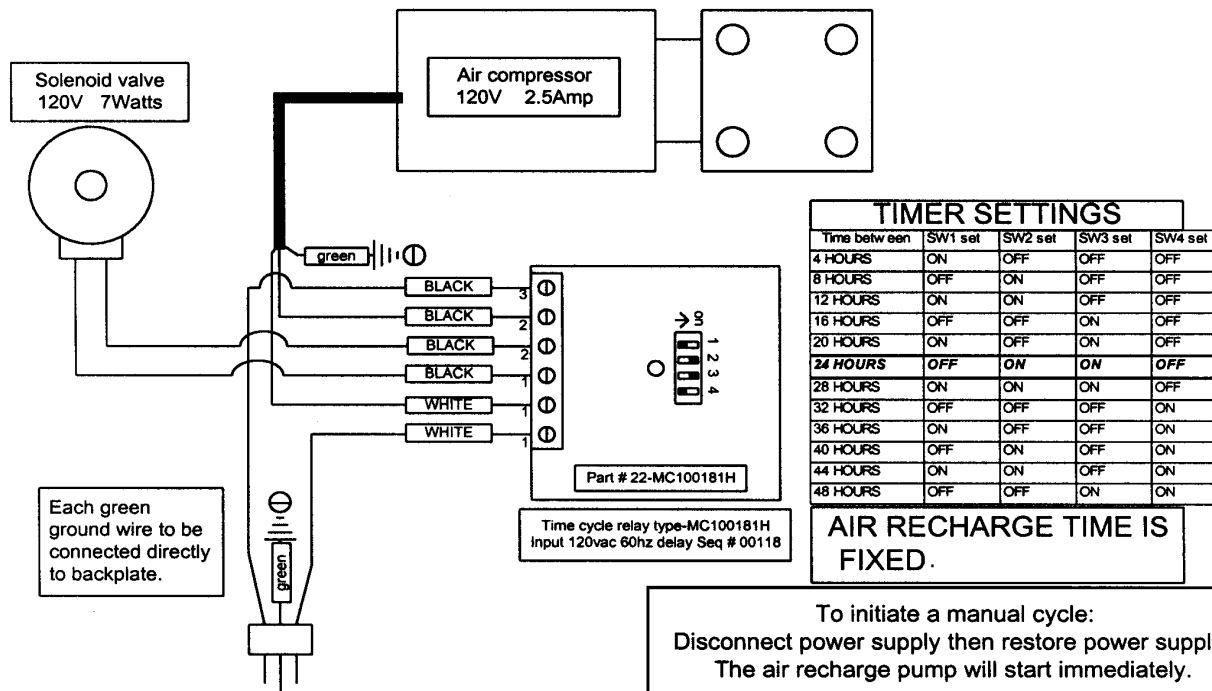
Solenoid valve
120V 7Watts

Air compressor
120V 2.5Amp

green

BLACK 3
BLACK 2
BLACK 2
BLACK 1
WHITE 1
WHITE 1

ON
1 2 3 4

Part # 22-MC100181H

Time cycle relay type-MC100181H
Input 120vac 60hz delay Seq # 00118

Each green ground wire to be connected directly to backplate.

green

TIMER SETTINGS

| Time betw een | SW1 set | SW2 set | SW3 set | SW4 set |
|---|---|---|---|---|
| 4 HOURS | ON | OFF | OFF | OFF |
| 8 HOURS | OFF | ON | OFF | OFF |
| 12 HOURS | ON | ON | OFF | OFF |
| 16 HOURS | OFF | OFF | ON | OFF |
| 20 HOURS | ON | OFF | ON | OFF |
| 24 HOURS | OFF | ON | ON | OFF |
| 28 HOURS | ON | ON | ON | OFF |
| 32 HOURS | OFF | OFF | OFF | ON |
| 36 HOURS | ON | OFF | OFF | ON |
| 40 HOURS | OFF | ON | OFF | ON |
| 44 HOURS | ON | ON | OFF | ON |
| 48 HOURS | OFF | OFF | ON | ON |

AIR RECHARGE TIME IS FIXED.

To initiate a manual cycle:
Disconnect power supply then restore power suppl
The air recharge pump will start immediately.